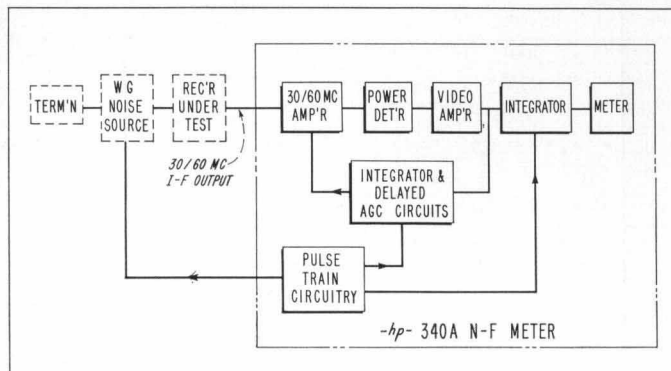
TERM'N

W G NOISE SOURCE

REC'R UNDER TEST

30/60 MC I-F OUTPUT

30/60 MC AMP'R

POWER DET'R

VIDEO AMP'R

INTEGRATOR

METER

INTEGRATOR & DELAYED AGC CIRCUITS

PULSE TRAIN CIRCUITRY

-hp- 340A N-F METER